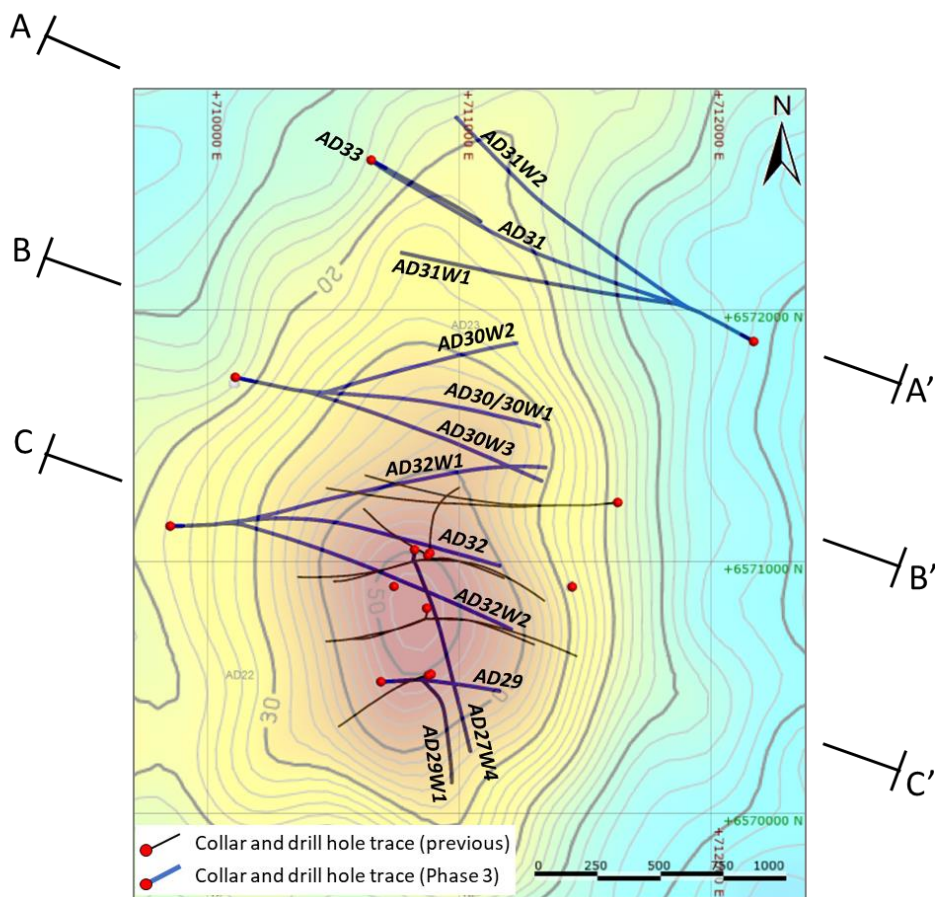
A
B
C
A'
B'
C'
N
+710000 E
+711000 E
+712000 E
+6572000 N
+6571000 N
+6570000 N
AD33
AD31W2
AD31
AD31W1
20
AD23
AD30W2
AD30/30W1
AD30W3
AD32W1
AD32
AD32W2
50
AD29
AD22
30
AD27W4
AD29W1
Collar and drill hole trace (previous)
Collar and drill hole trace (Phase 3)
0 250 500 750 1000